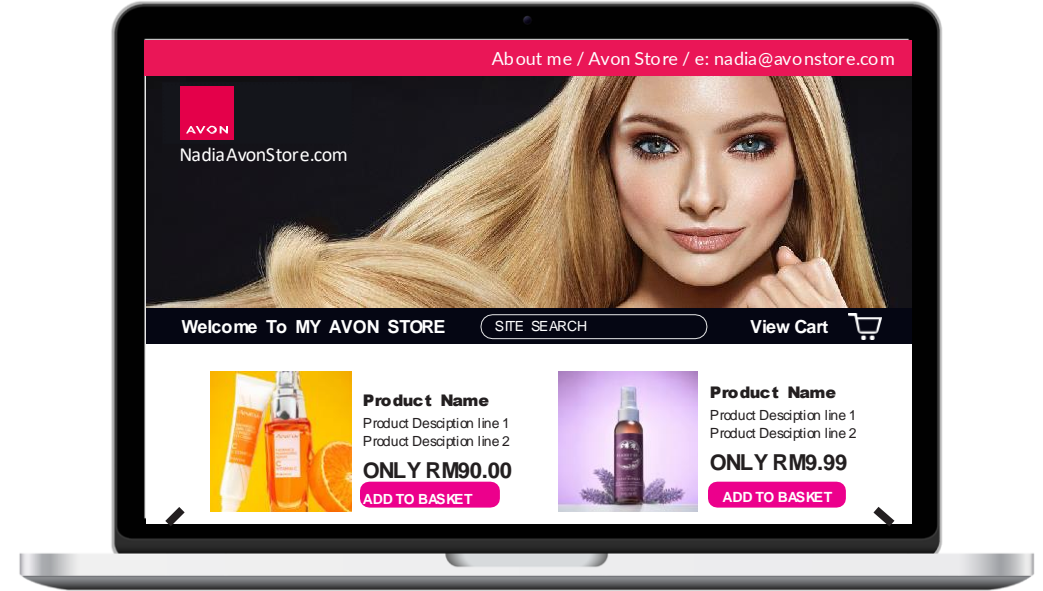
About me / Avon Store / e: nadia@avonstore.com

AVON

NadiaAvonStore.com

Welcome To MY AVON STORE

SITE SEARCH

View Cart

Product Name
Product Desciption line 1
Product Desciption line 2
ONLY RM90.00
ADD TO BASKET

Product Name
Product Desciption line 1
Product Desciption line 2
ONLY RM9.99
ADD TO BASKET